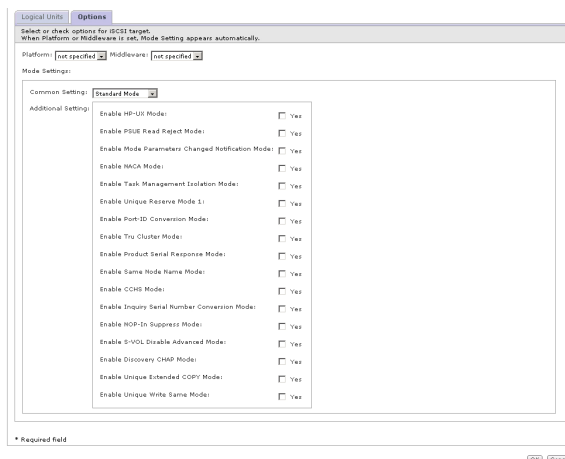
Logical Units Options

Select or check options for iSCSI target.
When Platform or Middleware is set, Mode Setting appears automatically.

Platform: not specified Middleware: not specified

Mode Settings:

Common Setting: Standard Mode

Additional Setting:

| | |
|---|---|
| Enable HP-UX Mode: | Yes |
| Enable PSUE Read Reject Mode: | Yes |
| Enable Mode Parameters Changed Notification Mode: | Yes |
| Enable NACA Mode: | Yes |
| Enable Task Management Isolation Mode: | Yes |
| Enable Unique Reserve Mode 1: | Yes |
| Enable Port-ID Conversion Mode: | Yes |
| Enable Tru Cluster Mode: | Yes |
| Enable Product Serial Response Mode: | Yes |
| Enable Same Node Name Mode: | Yes |
| Enable CCHS Mode: | Yes |
| Enable Inquiry Serial Number Conversion Mode: | Yes |
| Enable NOP-In Suppress Mode: | Yes |
| Enable S-VOL Disable Advanced Mode: | Yes |
| Enable Discovery CHAP Mode: | Yes |
| Enable Unique Extended COPY Mode: | Yes |
| Enable Unique Write Same Mode: | Yes |

* Required field

OK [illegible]